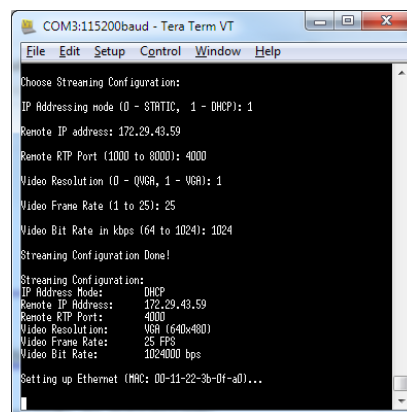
COM3:115200baud - Tera Term VT

File Edit Setup Control Window Help

Choose Streaming Configuration:

IP Addressing mode (0 - STATIC, 1 - DHCP): 1

Remote IP address: 172.29.43.59

Remote RTP Port (1000 to 8000): 4000

Video Resolution (0 - QVGA, 1 - VGA): 1

Video Frame Rate (1 to 25): 25

Video Bit Rate in kbps (64 to 1024): 1024

Streaming Configuration Done!

Streaming Configuration:
IP Address Mode: DHCP
Remote IP Address: 172.29.43.59
Remote RTP Port: 4000
Video Resolution: VGA (640x480)
Video Frame Rate: 25 FPS
Video Bit Rate: 1024000 bps

Setting up Ethernet (MAC: 00-11-22-3b-0f-a0)...